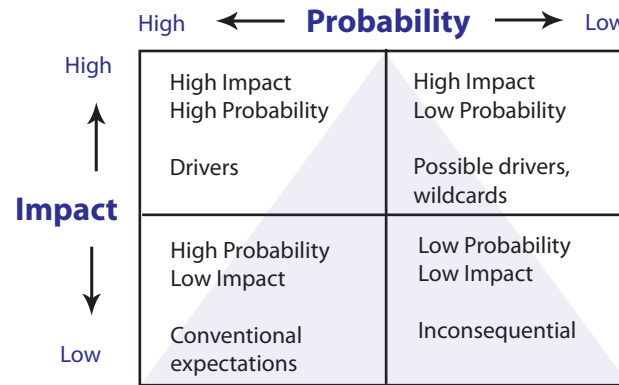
High Probability Low

High

Impact

Low

| | |
|---|---|
| High Impact<br>High Probability<br><br>Drivers | High Impact<br>Low Probability<br><br>Possible drivers, wildcards |
| High Probability<br>Low Impact<br><br>Conventional expectations | Low Probability<br>Low Impact<br><br>Inconsequential |